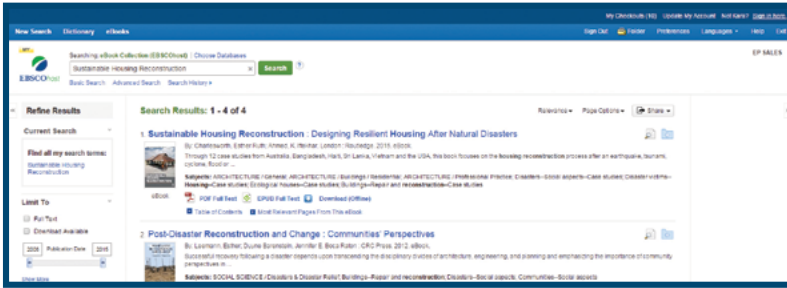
My Checkouts (10) Update My Account Not Kent? Sign in here

New Search Dictionary eBooks

Sign Out Folder Preferences Languages Help Exit

Searching: eBook Collection (EBSCOhost) | Choose Databases

EP SALES

Sustainable Housing Reconstruction

Search

Basic Search Advanced Search Search History

Refine Results

Current Search

Find all my search terms:
Sustainable Housing Reconstruction

Limit To

Full Text

Download Available

2006 Publication Date 2016

Show More

Search Results: 1 - 4 of 4

Relevance Page Options Share

1. Sustainable Housing Reconstruction : Designing Resilient Housing After Natural Disasters

By: Charlesworth, Esther;Ruth, Ahmed, Iftekhar. London : Routledge. 2015. eBook.

Through 12 case studies from Australia, Bangladesh, Haiti, Sri Lanka, Vietnam and the USA, this book focuses on the housing reconstruction process after an earthquake, tsunami, cyclone, flood or ...

Subjects: ARCHITECTURE / General; ARCHITECTURE / Buildings / Residential; ARCHITECTURE / Professional Practice; Disasters--Social aspects--Case studies; Disaster victims--Housing--Case studies; Ecological houses--Case studies; Buildings--Repair and reconstruction--Case studies

eBook

PDF Full Text EPUB Full Text Download (Offline)

Table of Contents Most Relevant Pages From This eBook

2. Post-Disaster Reconstruction and Change : Communities' Perspectives

By: Lavmann, Esther; Dune Bernstein, Jennifer E. Boca Raton : CRC Press. 2012. eBook.

Successful recovery following a disaster depends upon transcending the disciplinary divides of architecture, engineering, and planning and emphasizing the importance of community perspectives in ...

Subjects: SOCIAL SCIENCE / Disasters & Disaster Relief; Buildings--Repair and reconstruction; Disasters--Social aspects; Communities--Social aspects